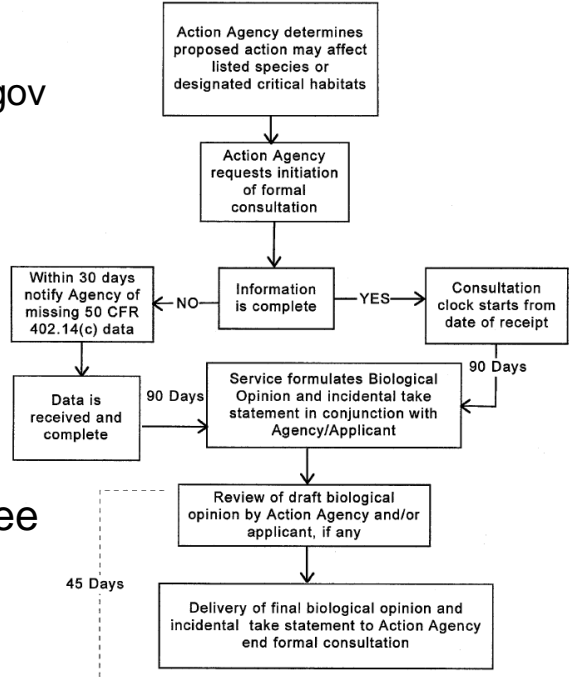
gov

ee

Action Agency determines proposed action may affect listed species or designated critical habitats

Action Agency requests initiation of formal consultation

Within 30 days notify Agency of missing 50 CFR 402.14(c) data

NO

Information is complete

YES

Consultation clock starts from date of receipt

90 Days

Data is received and complete

90 Days

Service formulates Biological Opinion and incidental take statement in conjunction with Agency/Applicant

Review of draft biological opinion by Action Agency and/or applicant, if any

45 Days

Delivery of final biological opinion and incidental take statement to Action Agency end formal consultation